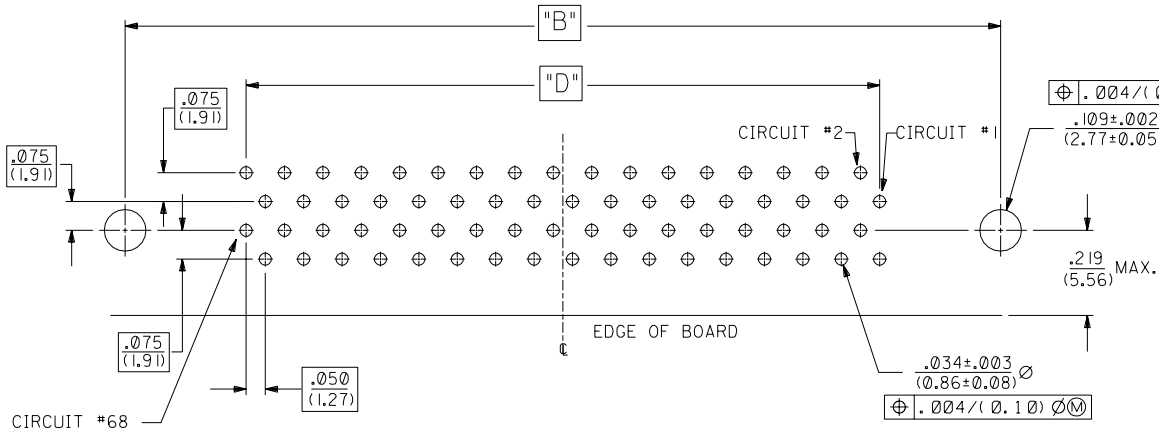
"B"

"D"

$\oplus$ .004/(0

.075
(1.91)

.075
(1.91)

CIRCUIT #2

CIRCUIT #1

$\frac{.109\pm.002}{(2.77\pm0.05}$

$\frac{.219}{(5.56)}$ MAX.

EDGE OF BOARD

℄

.075
(1.91)

.050
(1.27)

$\frac{.034\pm.003}{(0.86\pm0.08)}\varnothing$

$\oplus$ .004/(0.10) Ø Ⓜ

CIRCUIT #68